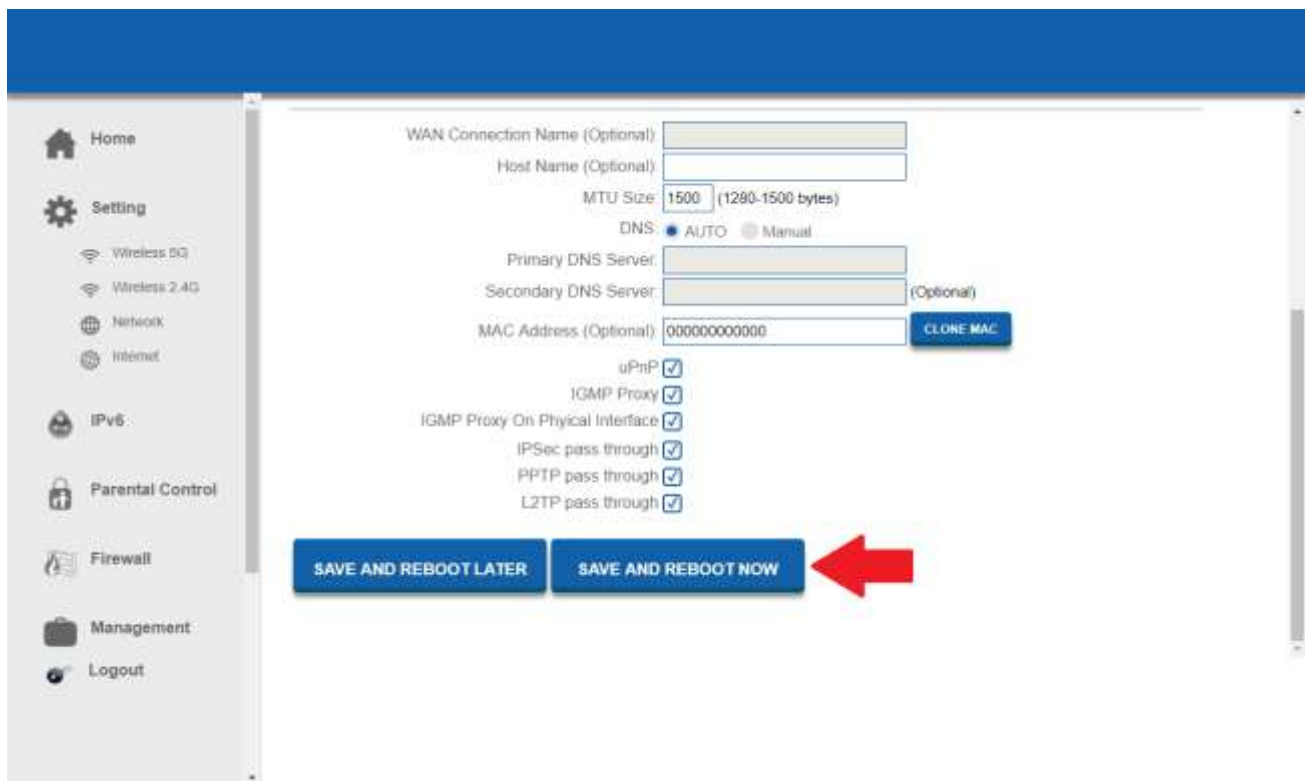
Home

Setting

Wireless 5G

Wireless 2.4G

Network

Internet

IPv6

Parental Control

Firewall

Management

Logout

WAN Connection Name (Optional):

Host Name (Optional):

MTU Size: 1500 (1280-1500 bytes)

DNS: AUTO Manual

Primary DNS Server:

Secondary DNS Server: (Optional)

MAC Address (Optional): 000000000000 CLONE MAC

uPnP

IGMP Proxy

IGMP Proxy On Phyical Interface

IPSec pass through

PPTP pass through

L2TP pass through

SAVE AND REBOOT LATER

SAVE AND REBOOT NOW